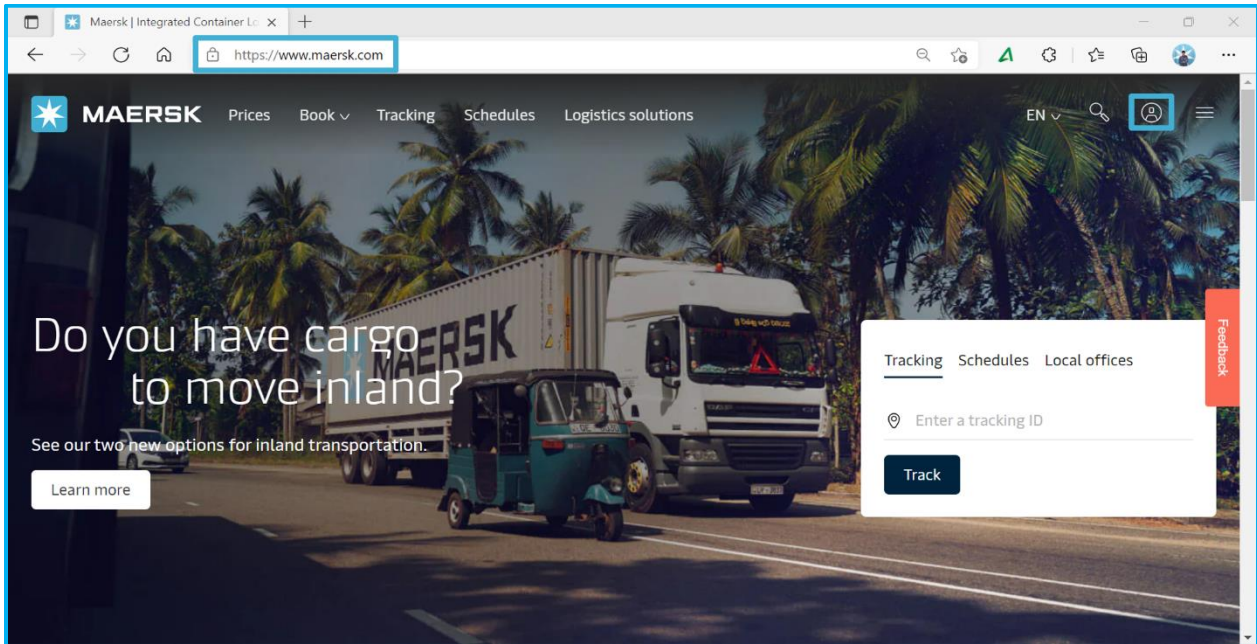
Maersk | Integrated Container Lo

https://www.maersk.com

MAERSK Prices Book Tracking Schedules Logistics solutions

EN

Do you have cargo to move inland?

See our two new options for inland transportation.

Learn more

Tracking Schedules Local offices

Enter a tracking ID

Track

Feedback

MAERSK